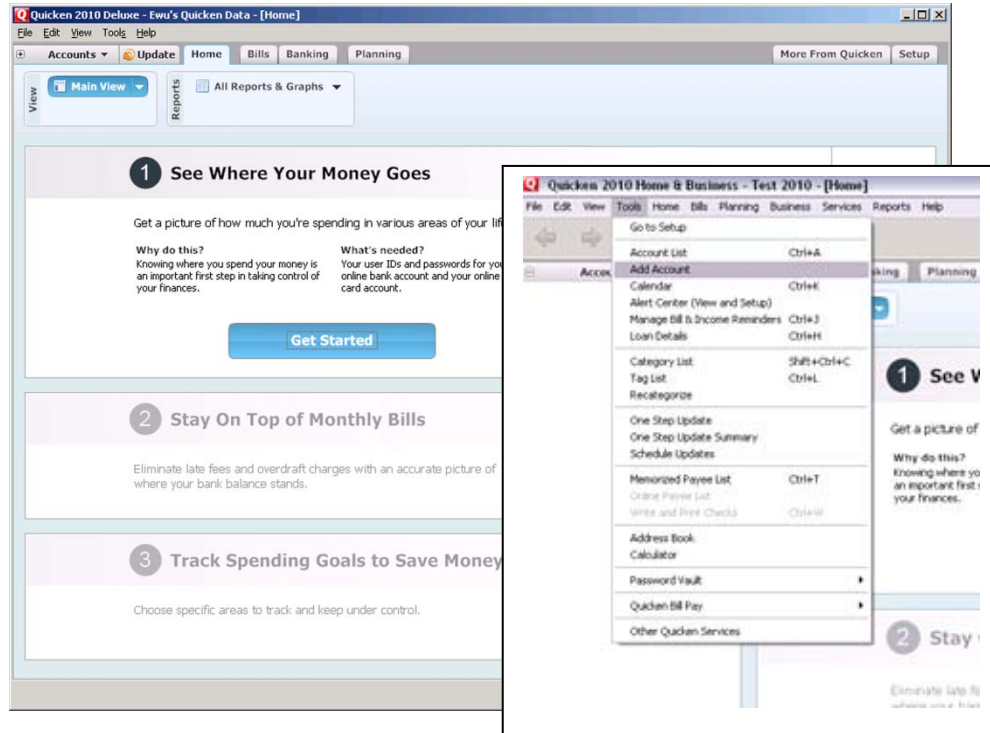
Quicken 2010 Deluxe - Ewu's Quicken Data - [Home]

File Edit View Tools Help

Accounts ▾ Update Home Bills Banking Planning More From Quicken Setup

View Main View

Reports All Reports & Graphs

1 See Where Your Money Goes

Get a picture of how much you're spending in various areas of your lif

Why do this?
Knowing where you spend your money is an important first step in taking control of your finances.

What's needed?
Your user IDs and passwords for yo online bank account and your online card account.

Get Started

2 Stay On Top of Monthly Bills

Eliminate late fees and overdraft charges with an accurate picture of where your bank balance stands.

3 Track Spending Goals to Save Money

Choose specific areas to track and keep under control.

Quicken 2010 Home & Business - Test 2010 - [Home]

File Edit View Tools Home Bills Planning Business Services Reports Help

Acco king Planning

Go to Setup

Account List Ctrl+A
Add Account
Calendar Ctrl+K
Alert Center (View and Setup)
Manage Bill & Income Reminders Ctrl+J
Loan Details Ctrl+H

Category List Shift+Ctrl+C
Tag List Ctrl+L
Recategorize

One Step Update
One Step Update Summary
Schedule Updates

Memorized Payee List Ctrl+T
Online Payee List
Write and Print Checks Ctrl+W

Address Book
Calculator

Password Vault

Quicken Bill Pay

Other Quicken Services

1 See V

Get a picture of

Why do this?
Knowing where yo an important first s your finances.

2 Stay

Eliminate late fe where your ba